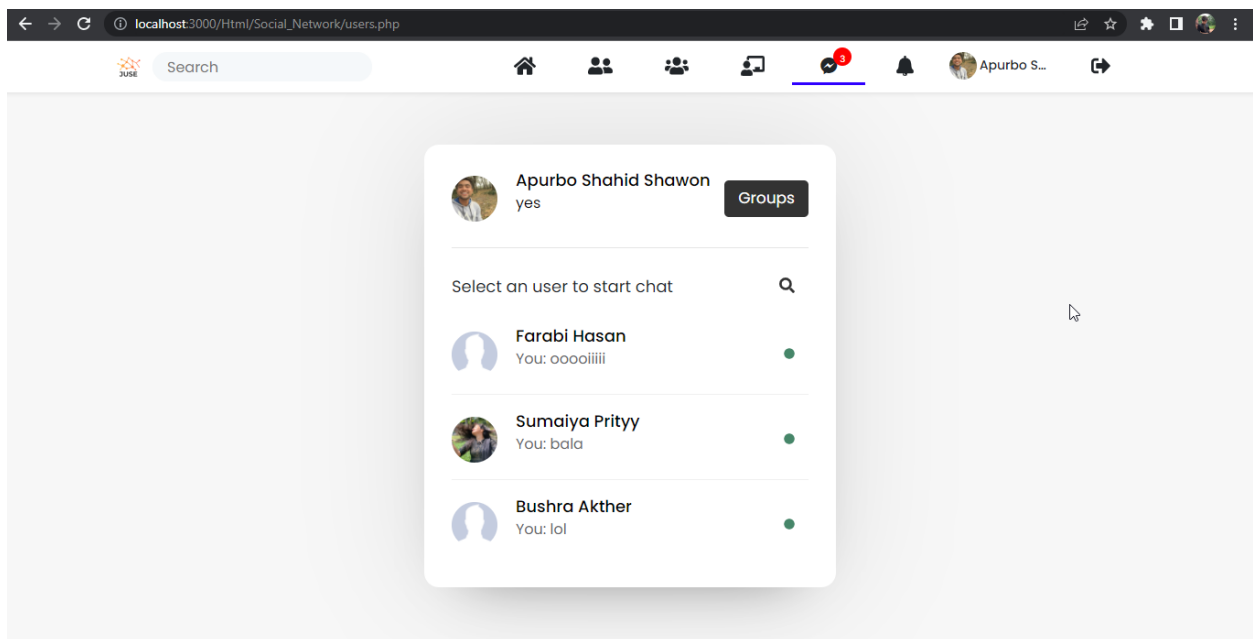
localhost:3000/Html/Social_Network/users.php

JUSE

Search

3

Apurbo S...

Apurbo Shahid Shawon
yes

Groups

Select an user to start chat

Farabi Hasan
You: ooooiiiii

Sumaiya Prityy
You: bala

Bushra Akther
You: lol